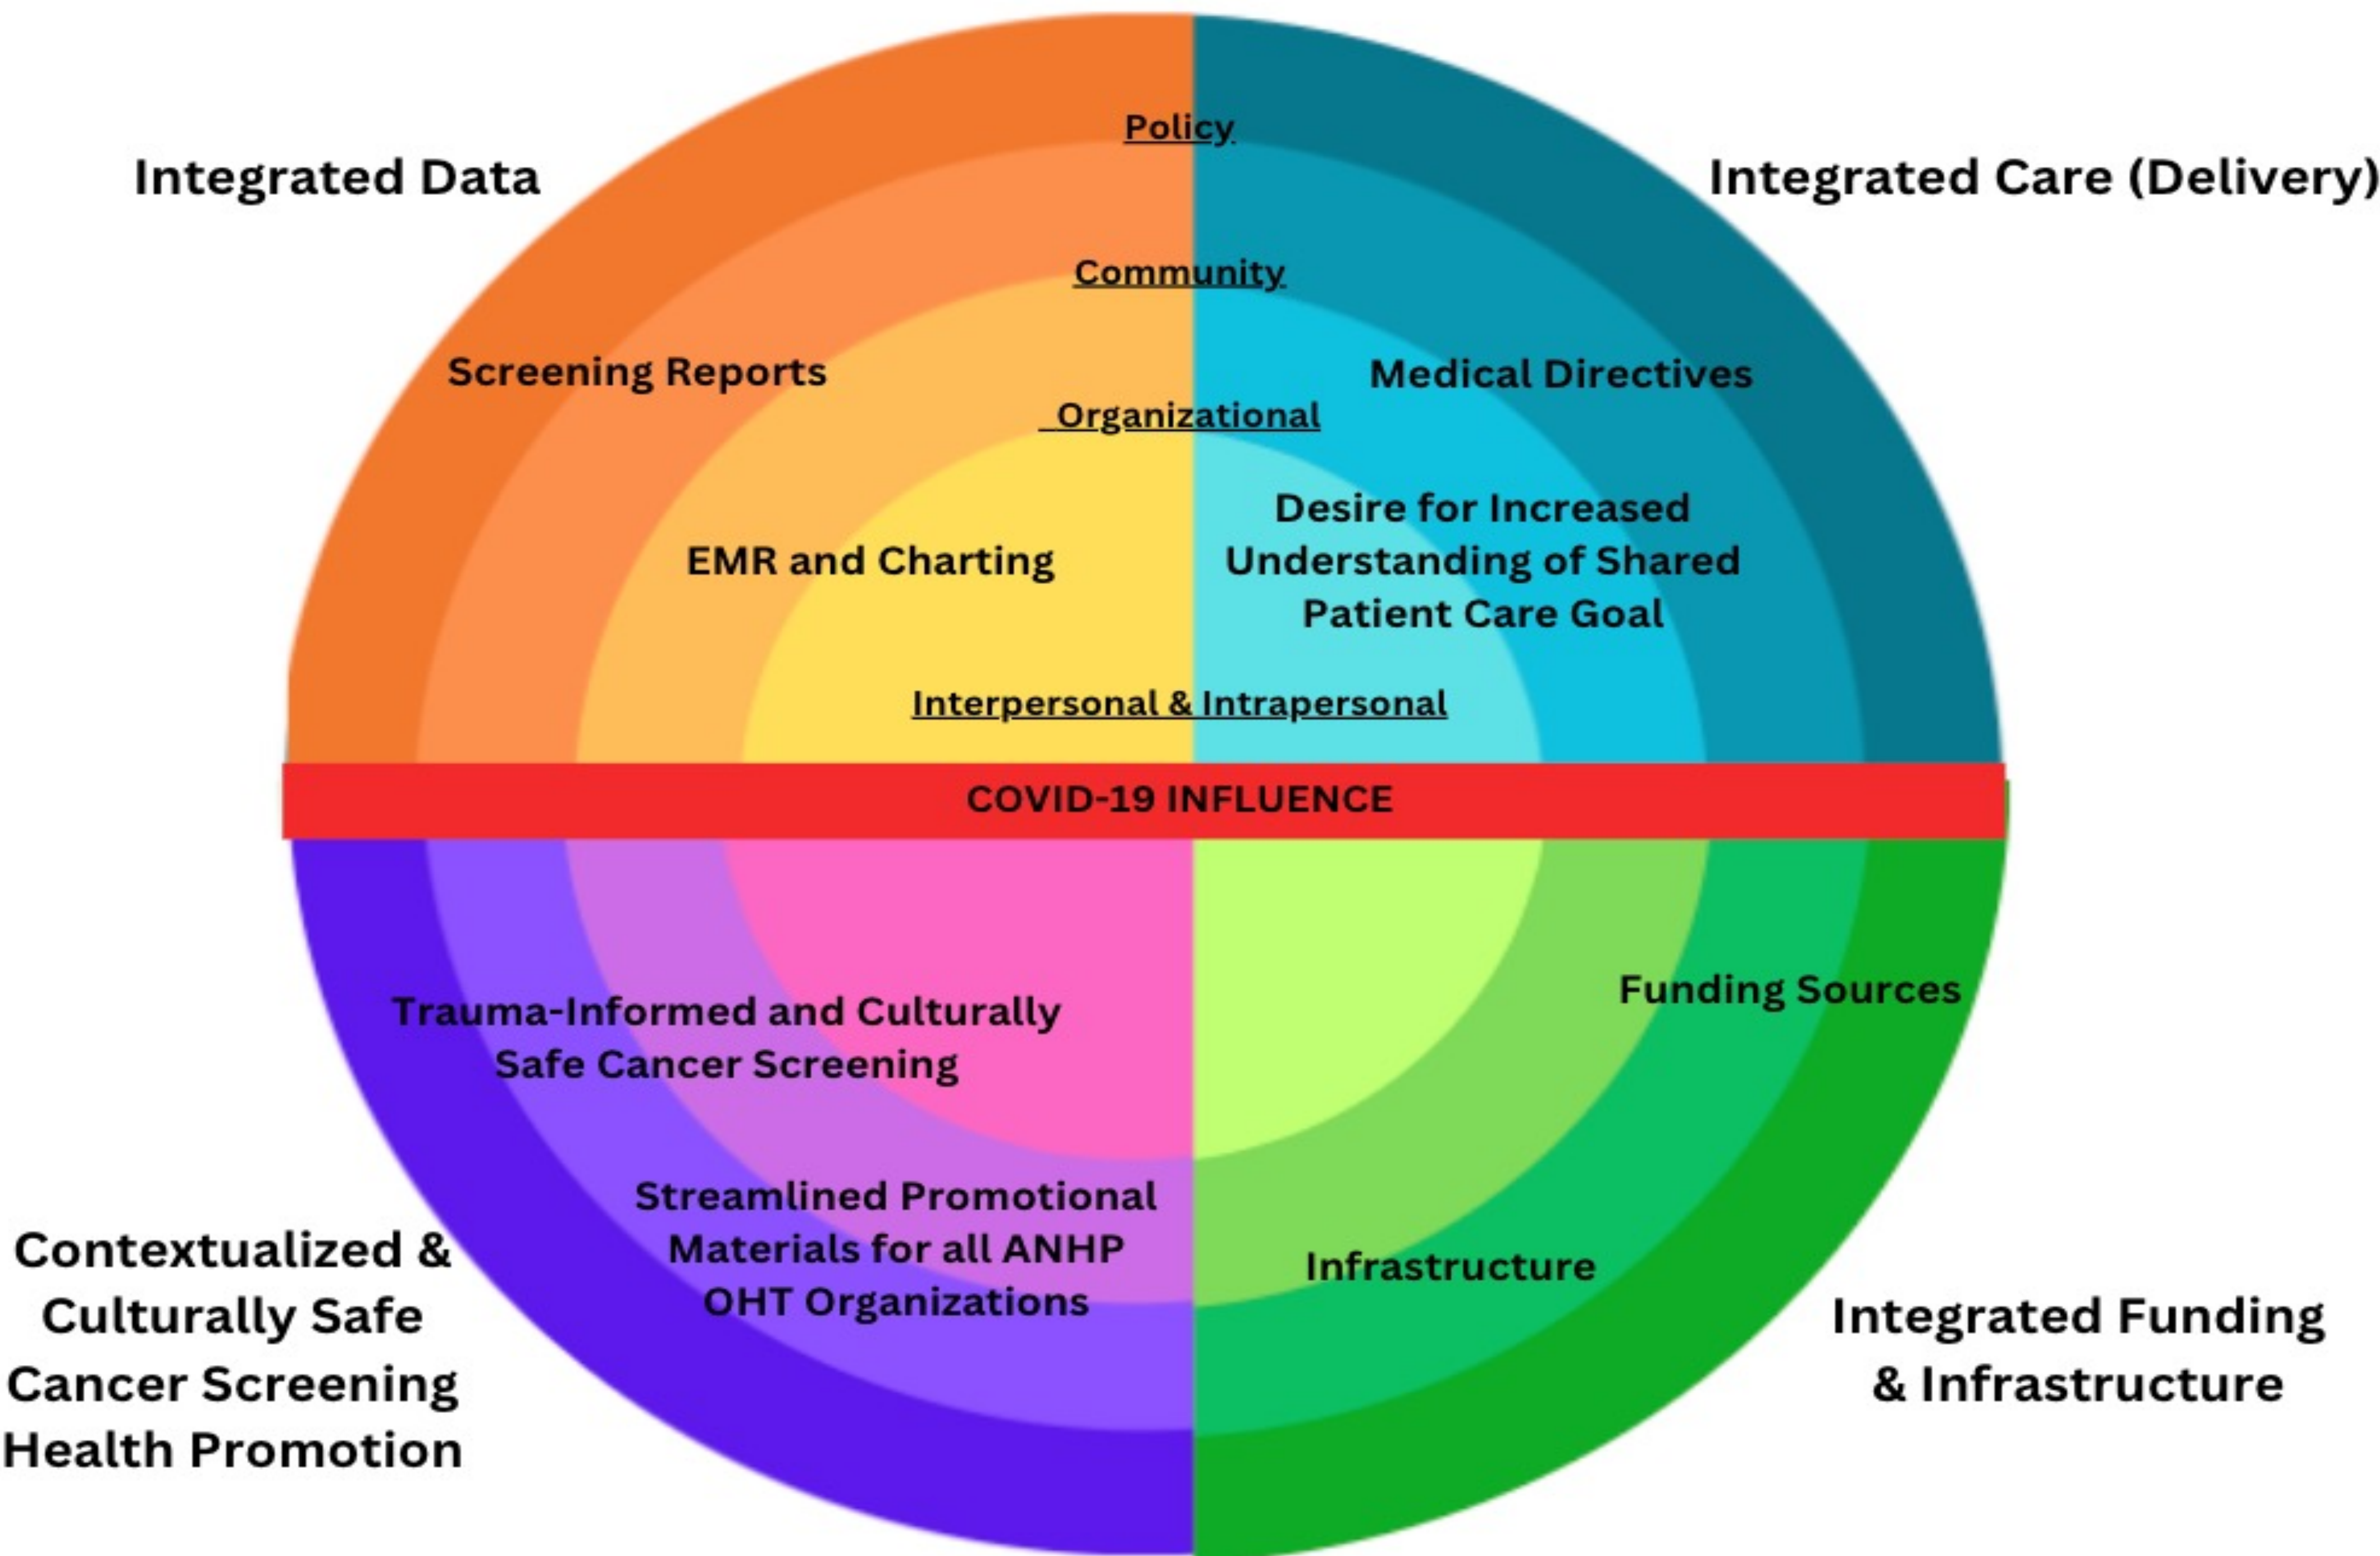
Integrated Data

Policy

Integrated Care (Delivery)

Community

Screening Reports

Medical Directives

Organizational

Desire for Increased Understanding of Shared Patient Care Goal

EMR and Charting

Interpersonal & Intrapersonal

COVID-19 INFLUENCE

Funding Sources

Trauma-Informed and Culturally Safe Cancer Screening

Streamlined Promotional Materials for all ANHP OHT Organizations

Infrastructure

Contextualized & Culturally Safe Cancer Screening Health Promotion

Integrated Funding & Infrastructure